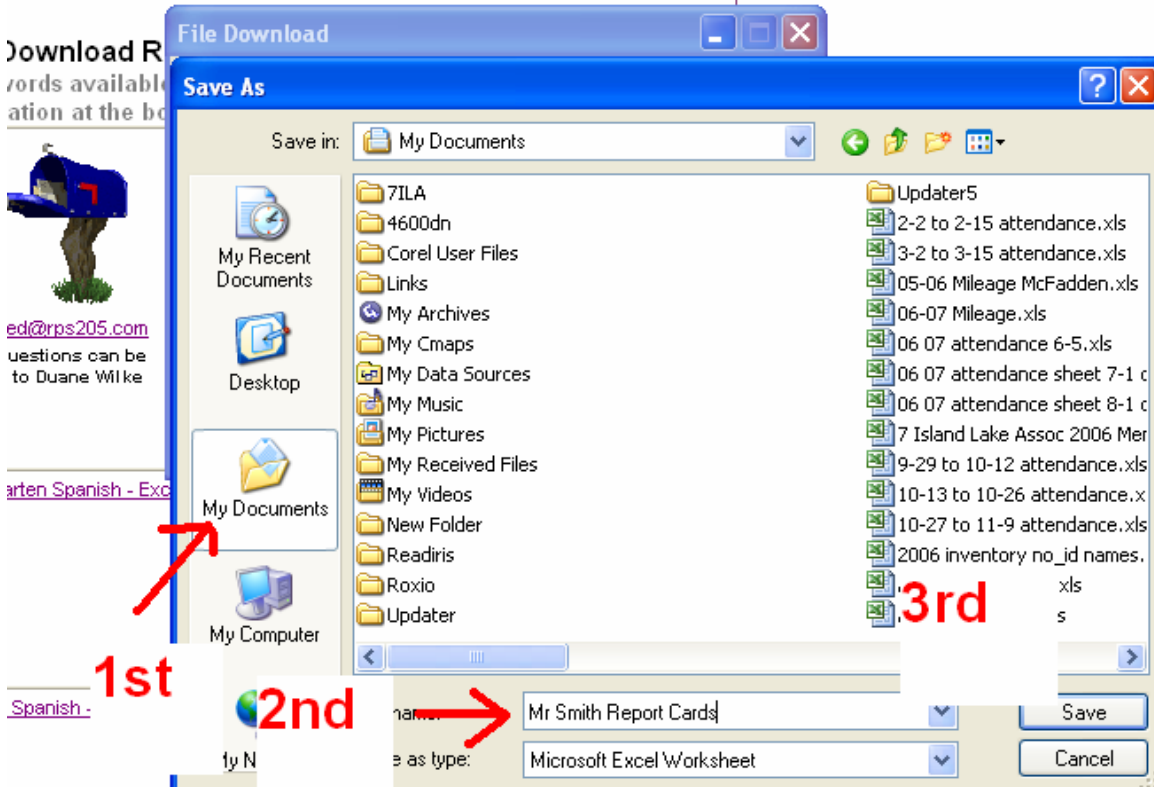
Download R
vords available
ation at the bo

ed@rps205.com
uestions can be
to Duane Wilke

arten Spanish - Exc

Spanish -

File Download

Save As

Save in: My Documents

My Recent Documents
Desktop
My Documents
My Computer
ly N

7ILA
4600dn
Corel User Files
Links
My Archives
My Cmaps
My Data Sources
My Music
My Pictures
My Received Files
My Videos
New Folder
Readiris
Roxio
Updater

Updater5
2-2 to 2-15 attendance.xls
3-2 to 3-15 attendance.xls
05-06 Mileage McFadden.xls
06-07 Mileage.xls
06 07 attendance 6-5.xls
06 07 attendance sheet 7-1 c
06 07 attendance sheet 8-1 c
7 Island Lake Assoc 2006 Mer
9-29 to 10-12 attendance.xls
10-13 to 10-26 attendance.x
10-27 to 11-9 attendance.xls
2006 inventory no_id names.
.xls
s

1st
2nd
3rd

name:
Mr Smith Report Cards
e as type:
Microsoft Excel Worksheet

Save
Cancel